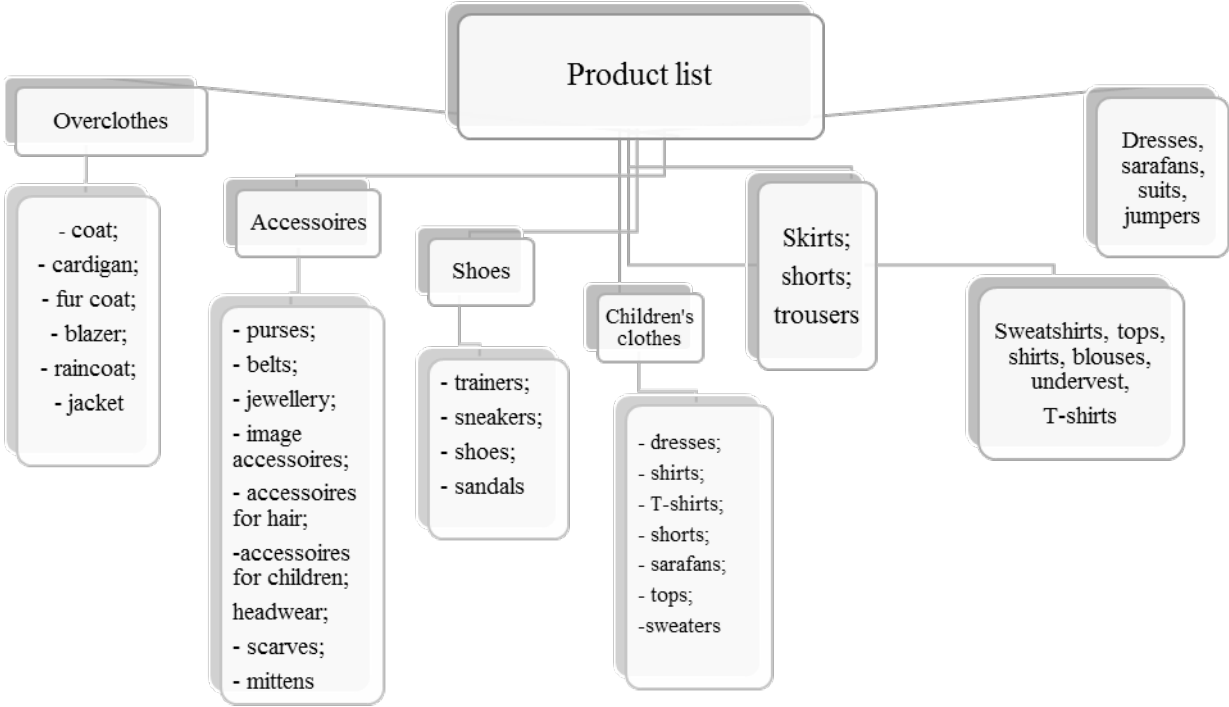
Product list

Overclothes

- coat;
- cardigan;
- fur coat;
- blazer;
- raincoat;
- jacket

Accessoires

- purses;
- belts;
- jewellery;
- image accessoires;
- accessoires for hair;
-accessoires for children;
headwear;
- scarves;
- mittens

Shoes

- trainers;
- sneakers;
- shoes;
- sandals

Children's clothes

- dresses;
- shirts;
- T-shirts;
- shorts;
- sarafans;
- tops;
-sweaters

Skirts;
shorts;
trousers

Dresses, sarafans, suits, jumpers

Sweatshirts, tops, shirts, blouses, undervest, T-shirts